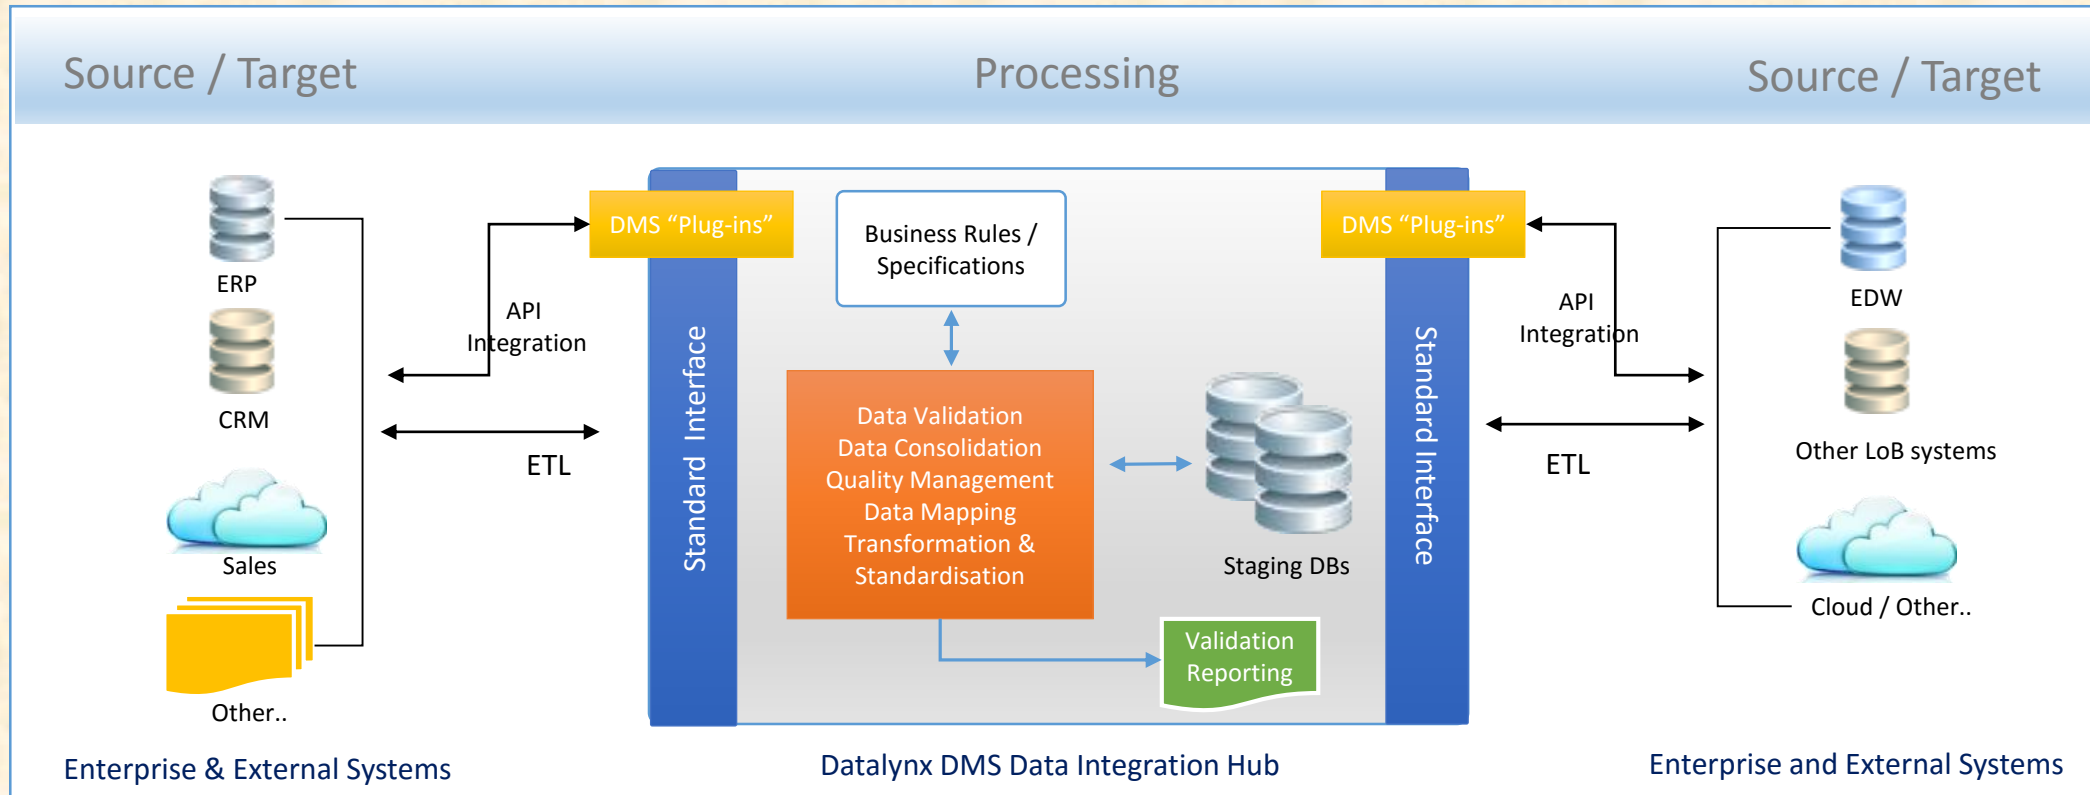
Source / Target

Processing

Source / Target

ERP

CRM

Sales

Other..

API Integration

ETL

DMS “Plug-ins”

Standard Interface

Business Rules / Specifications

Data Validation
Data Consolidation
Quality Management
Data Mapping
Transformation &
Standardisation

Staging DBs

Validation Reporting

DMS “Plug-ins”

Standard Interface

API Integration

ETL

EDW

Other LoB systems

Cloud / Other..

Enterprise & External Systems

Datalynx DMS Data Integration Hub

Enterprise and External Systems